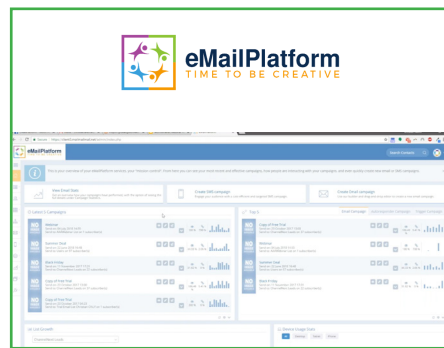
eMailPlatform
TIME TO BE CREATIVE

eMailPlatform

Search Contacts

View Email Stats

Create SMS Campaign

Create Email Campaign

Latest Campaigns

Top 5

Welcome

Summer Deal

Black Friday

Copy of Free Trial

Copy of Free Trial

Welcome

Summer Deal

Black Friday

List Growth

Device Usage Stats

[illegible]